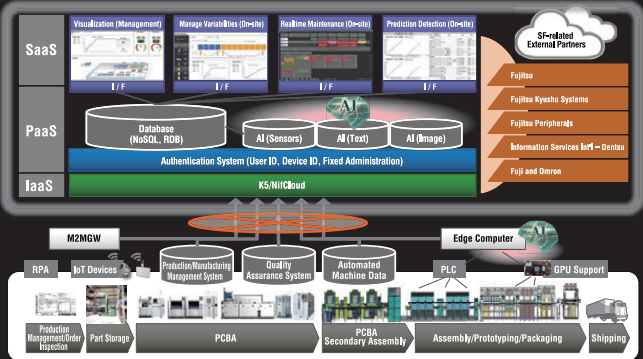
SaaS

Visualization (Management)

Manage Variabilities (On-site)

Realtime Maintenance (On-site)

Prediction Detection (On-site)

SF-related External Partners

I / F

I / F

I / F

I / F

PaaS

AI

Database (NoSQL, RDB)

AI (Sensors)

AI (Text)

AI (Image)

Fujitsu

Fujitsu Kyushu Systems

Fujitsu Peripherals

Information Services Int'l – Dentsu

Fuji and Omron

Authentication System (User ID, Device ID, Fixed Administration)

IaaS

K5/NifCloud

M2MGW

Edge Computer

AI

RPA

IoT Devices

Production/Manufacturing Management System

Quality Assurance System

Automated Machine Data

PLC

GPU Support

Production Management/Order Inspection

Part Storage

PCBA

PCBA Secondary Assembly

Assembly/Prototyping/Packaging

Shipping